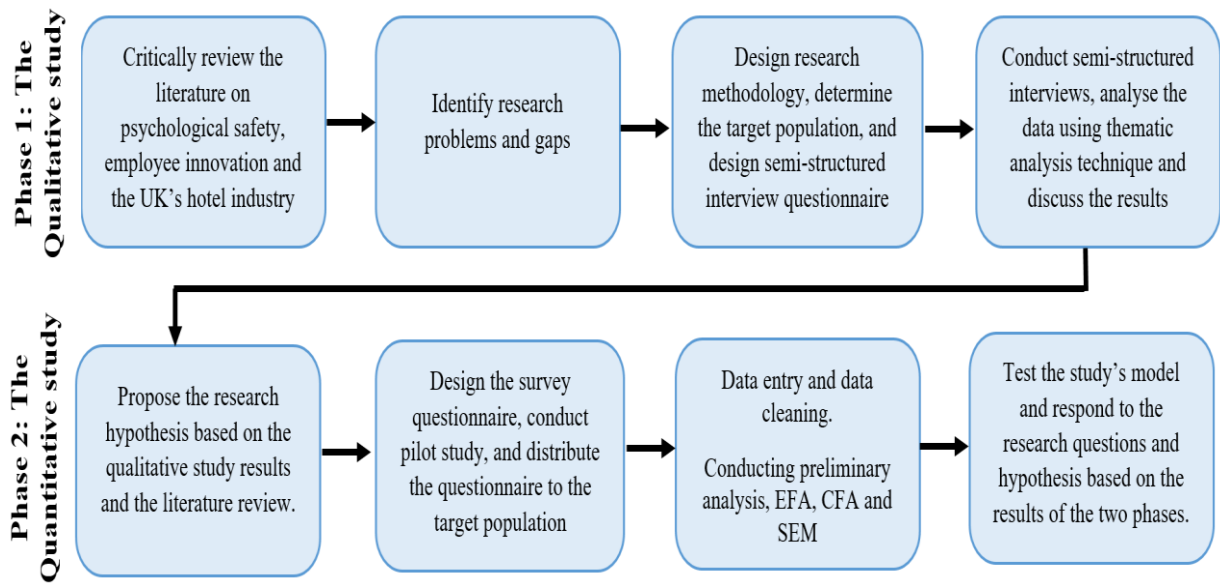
Phase 1: The Qualitative study

Critically review the literature on psychological safety, employee innovation and the UK's hotel industry

Identify research problems and gaps

Design research methodology, determine the target population, and design semi-structured interview questionnaire

Conduct semi-structured interviews, analyse the data using thematic analysis technique and discuss the results

Phase 2: The Quantitative study

Propose the research hypothesis based on the qualitative study results and the literature review.

Design the survey questionnaire, conduct pilot study, and distribute the questionnaire to the target population

Data entry and data cleaning.

Conducting preliminary analysis, EFA, CFA and SEM

Test the study's model and respond to the research questions and hypothesis based on the results of the two phases.